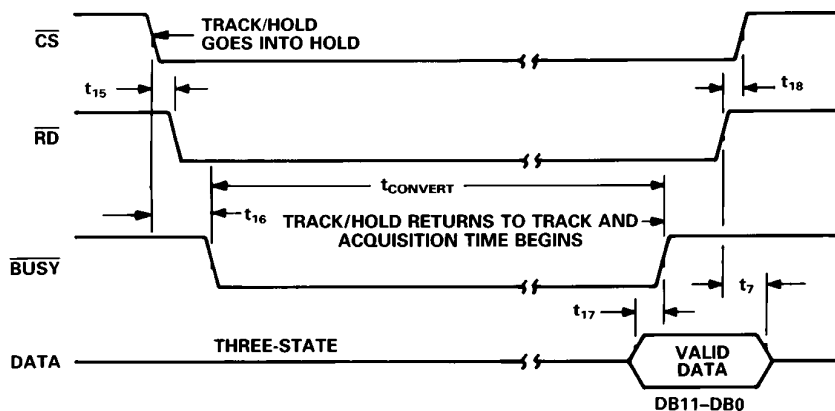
$\overline{CS}$

TRACK/HOLD GOES INTO HOLD

$t_{15}$

$t_{18}$

$\overline{RD}$

$t_{CONVERT}$

$t_{16}$

TRACK/HOLD RETURNS TO TRACK AND ACQUISITION TIME BEGINS

$\overline{BUSY}$

$t_7$

$t_{17}$

DATA

THREE-STATE

VALID DATA

DB11–DB0